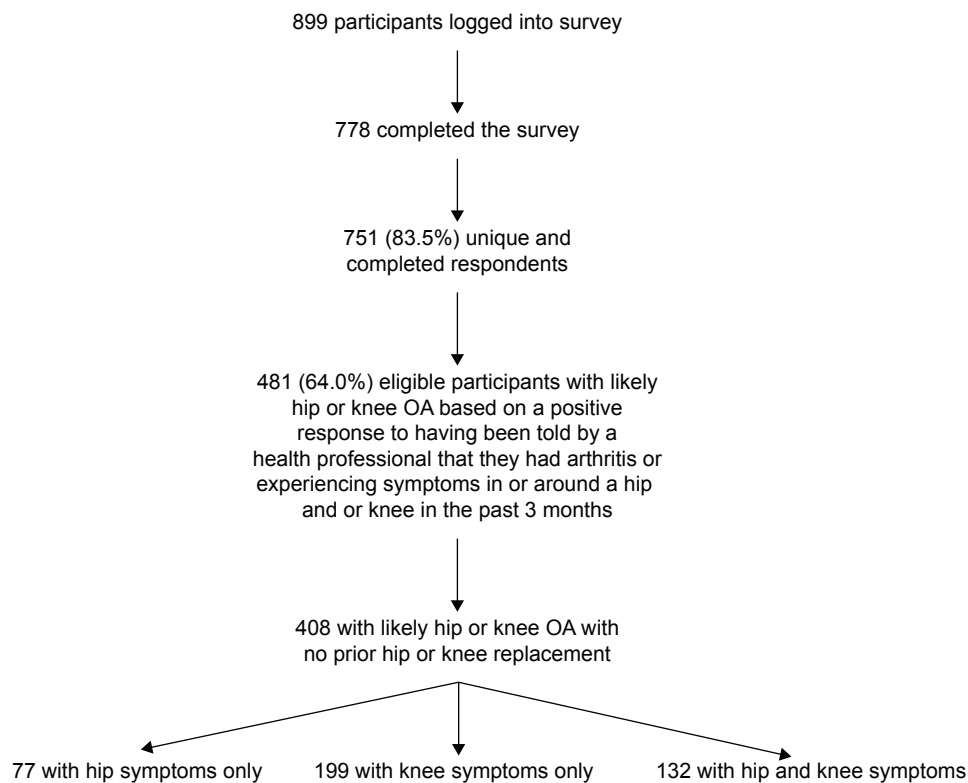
899 participants logged into survey

778 completed the survey

751 (83.5%) unique and completed respondents

481 (64.0%) eligible participants with likely hip or knee OA based on a positive response to having been told by a health professional that they had arthritis or experiencing symptoms in or around a hip and or knee in the past 3 months

408 with likely hip or knee OA with no prior hip or knee replacement

77 with hip symptoms only

199 with knee symptoms only

132 with hip and knee symptoms